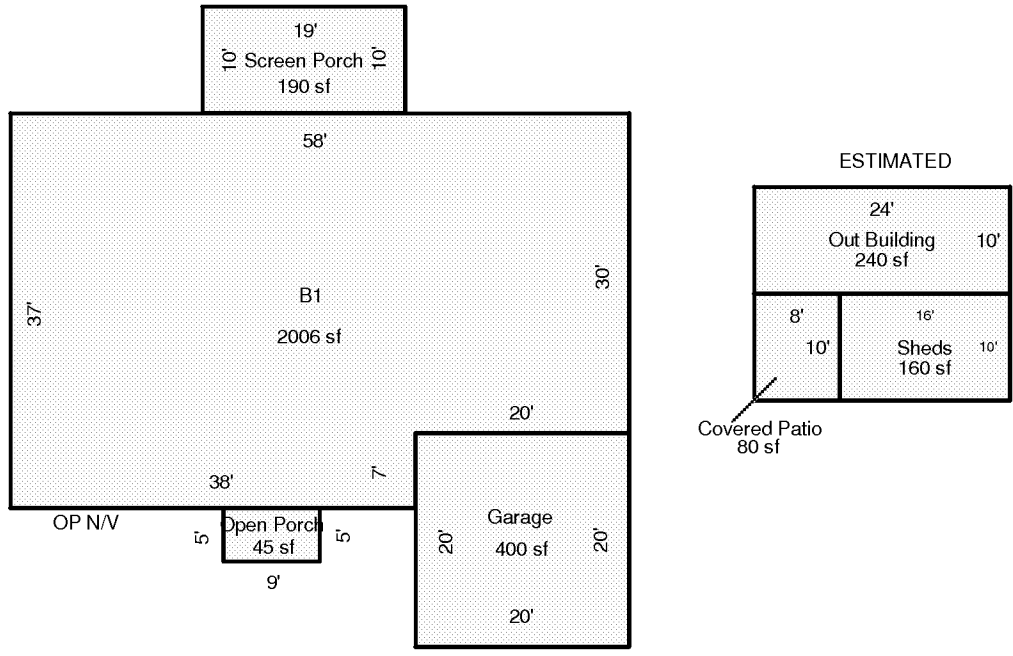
19'
10' Screen Porch 10'
190 sf

58'

ESTIMATED

24'
Out Building 10'
240 sf

B1

37'

2006 sf

30'

8'
10'

16'
Sheds 10'
160 sf

Covered Patio
80 sf

20'

38'

7'

OP N/V

Open Porch
5' 45 sf 5'
9'

Garage
20' 400 sf 20'

20'